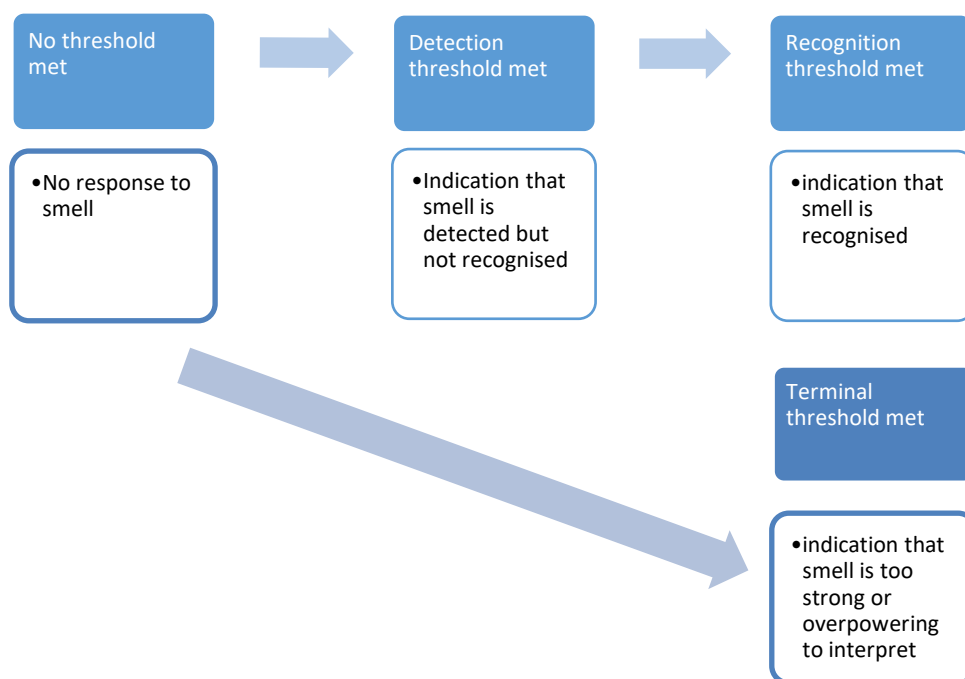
No threshold met

•No response to smell

Detection threshold met

•Indication that smell is detected but not recognised

Recognition threshold met

•indication that smell is recognised

Terminal threshold met

•indication that smell is too strong or overpowering to interpret